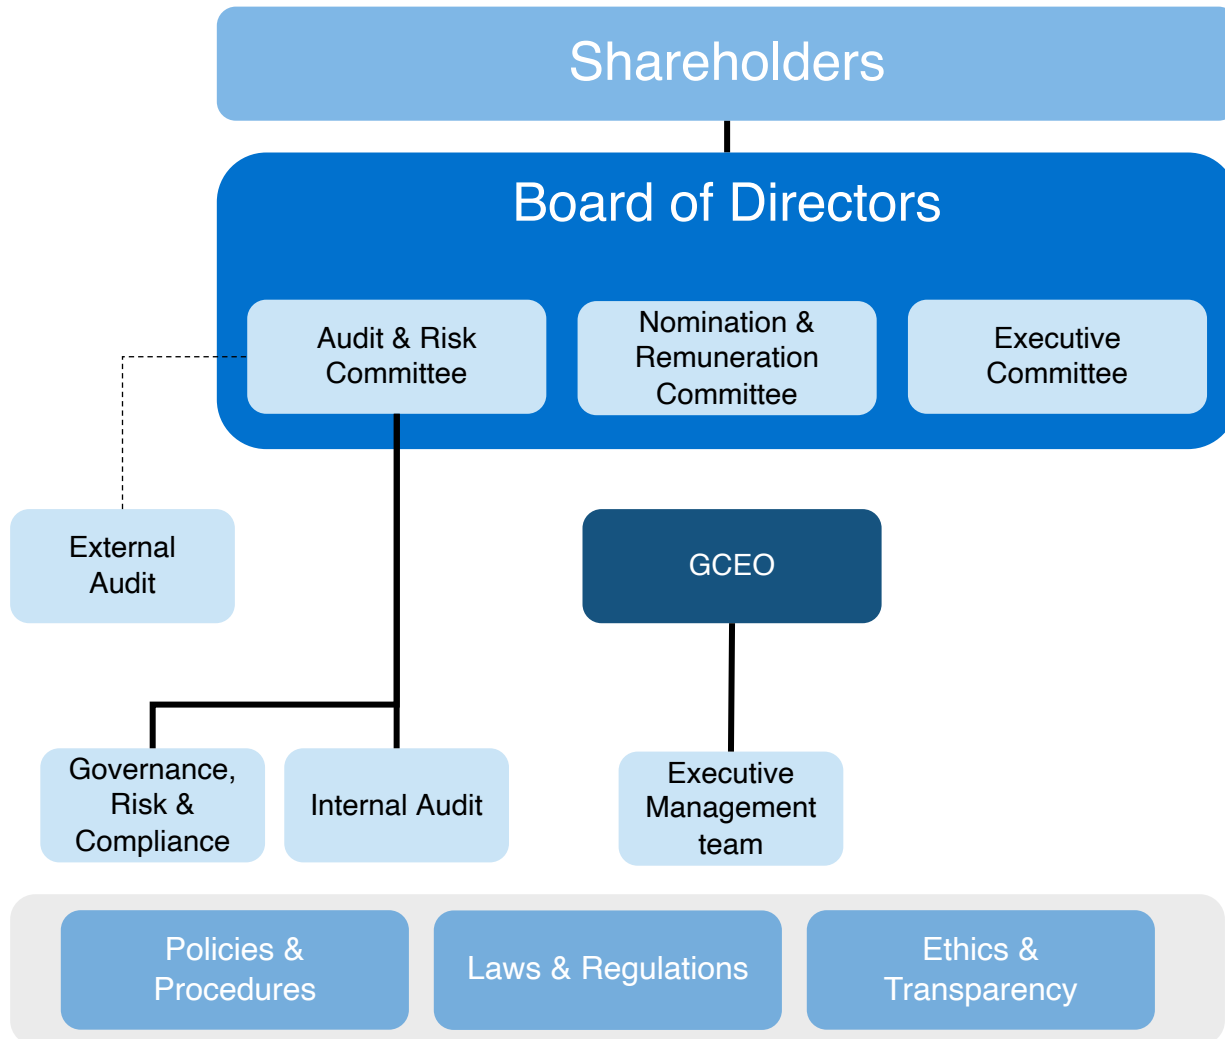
Shareholders

Board of Directors

Audit & Risk Committee

Nomination & Remuneration Committee

Executive Committee

External Audit

GCEO

Governance, Risk & Compliance

Internal Audit

Executive Management team

Policies & Procedures

Laws & Regulations

Ethics & Transparency